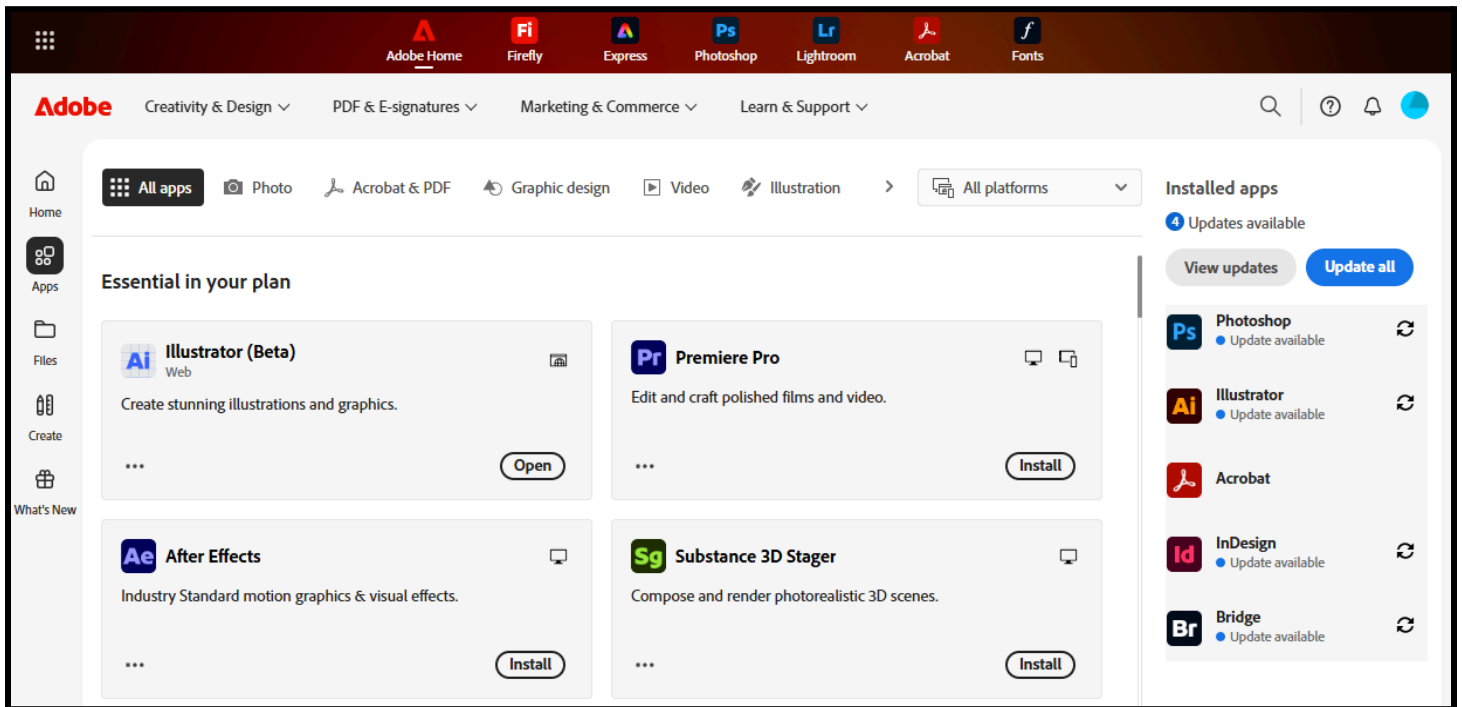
Adobe Home Fi Firefly Express Ps Photoshop Lr Lightroom Acrobat f Fonts

Adobe Creativity & Design PDF & E-signatures Marketing & Commerce Learn & Support

Home
Apps
Files
Create
What's New

All apps Photo Acrobat & PDF Graphic design Video Illustration All platforms

Essential in your plan

Ai Illustrator (Beta)
Web
Create stunning illustrations and graphics.
••• Open

Pr Premiere Pro
Edit and craft polished films and video.
••• Install

Ae After Effects
Industry Standard motion graphics & visual effects.
••• Install

Sg Substance 3D Stager
Compose and render photorealistic 3D scenes.
••• Install

Installed apps
4 Updates available
View updates Update all

Ps Photoshop
Update available

Ai Illustrator
Update available

Acrobat

Id InDesign
Update available

Br Bridge
Update available